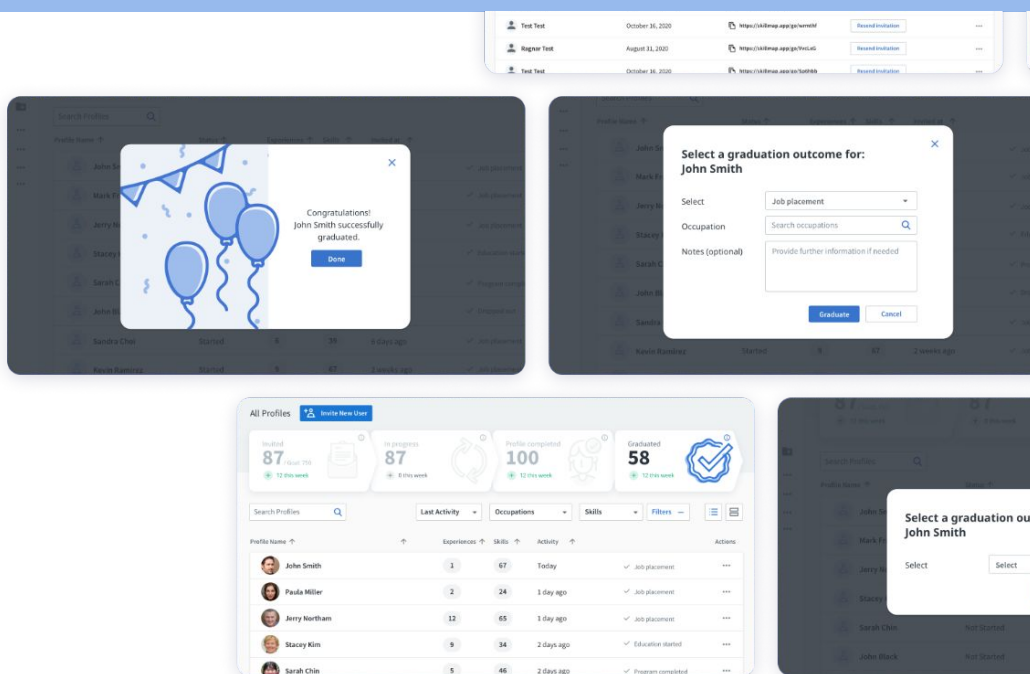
Test Test October 16, 2020 https://skillmap.app/go/wrmtbf Resend invitation

Ragnar Test August 31, 2020 https://skillmap.app/go/9ncLaS Resend invitation

Test Test October 16, 2020 https://skillmap.app/go/5pkhbb Resend invitation

Congratulations! John Smith successfully graduated.

Done

Select a graduation outcome for: John Smith

Select Job placement

Occupation Search occupations

Notes (optional) Provide further information if needed

Graduate Cancel

All Profiles Invite New User

Invited 87 12 this week

In progress 87 8 this week

Profile completed 100 12 this week

Graduated 58 12 this week

Search Profiles

Last Activity

Occupations

Skills

Filters

| Profile Name | Experiences | Skills | Activity | | Actions |
|---|---|---|---|---|---|
| John Smith | 1 | 67 | Today | Job placement | ••• |
| Paula Miller | 2 | 24 | 1 day ago | Job placement | ••• |
| Jerry Northam | 12 | 65 | 1 day ago | Job placement | ••• |
| Stacey Kim | 9 | 34 | 2 days ago | Education started | ••• |
| Sarah Chin | 5 | 46 | 2 days ago | Program completed | ••• |

Select a graduation ou John Smith

Select Select

Sarah Chin Not Started

John Block Not Started